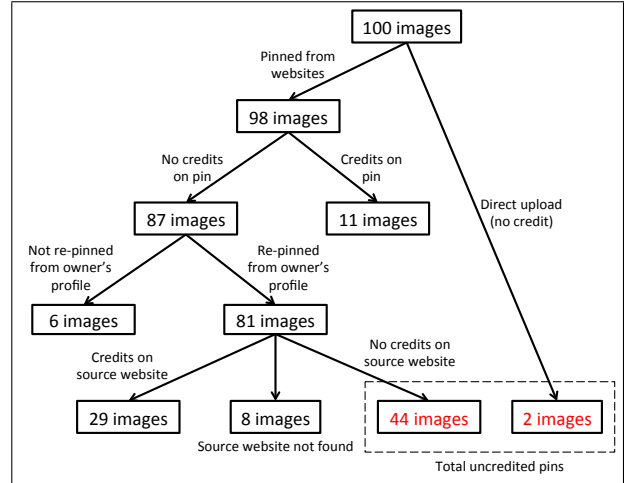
100 images

Pinned from websites

98 images

Direct upload (no credit)

No credits on pin

Credits on pin

87 images

11 images

Not re-pinned from owner's profile

Re-pinned from owner's profile

6 images

81 images

Credits on source website

No credits on source website

29 images

8 images

44 images

2 images

Source website not found

Total uncredited pins